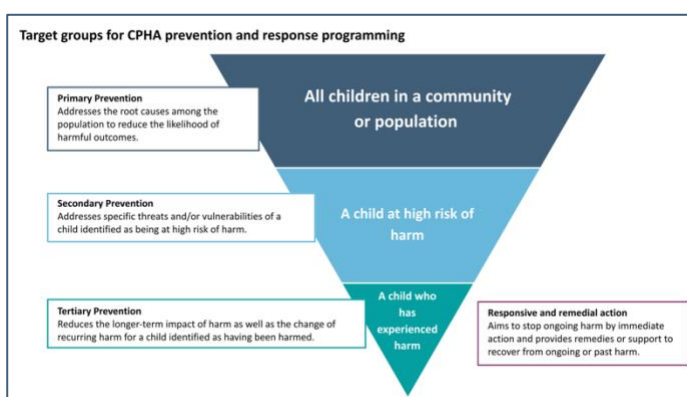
Target groups for CPHA prevention and response programming

Primary Prevention
Addresses the root causes among the population to reduce the likelihood of harmful outcomes.

All children in a community or population

Secondary Prevention
Addresses specific threats and/or vulnerabilities of a child identified as being at high risk of harm.

A child at high risk of harm

Tertiary Prevention
Reduces the longer-term impact of harm as well as the change of recurring harm for a child identified as having been harmed.

A child who has experienced harm

Responsive and remedial action
Aims to stop ongoing harm by immediate action and provides remedies or support to recover from ongoing or past harm.